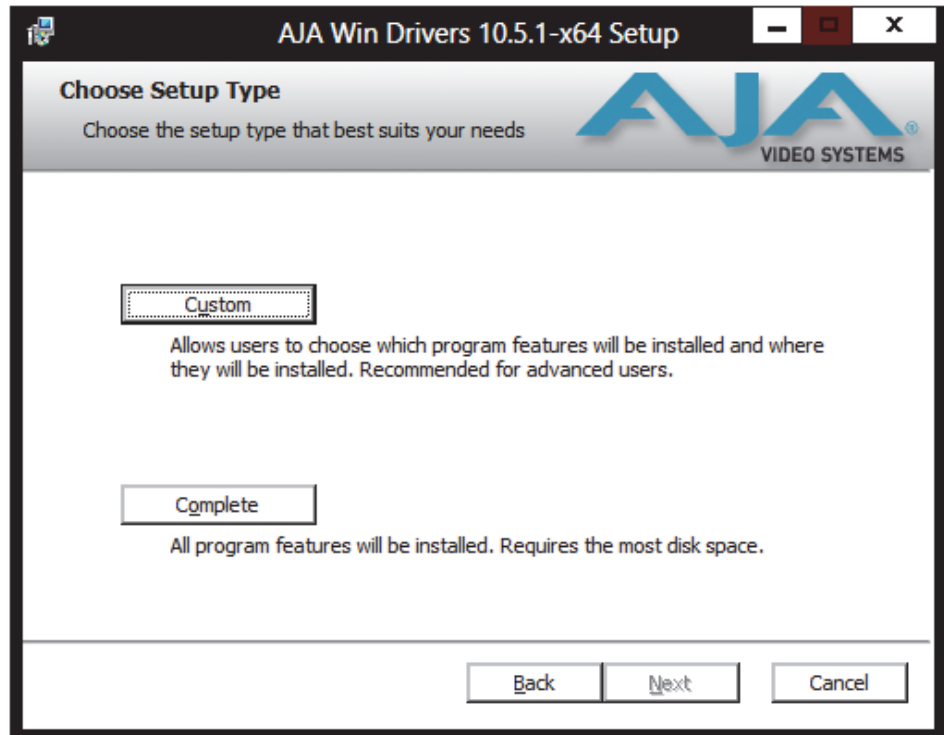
AJA Win Drivers 10.5.1-x64 Setup

Choose Setup Type

Choose the setup type that best suits your needs

AJA®
VIDEO SYSTEMS

Custom

Allows users to choose which program features will be installed and where they will be installed. Recommended for advanced users.

Complete

All program features will be installed. Requires the most disk space.

Back Next Cancel